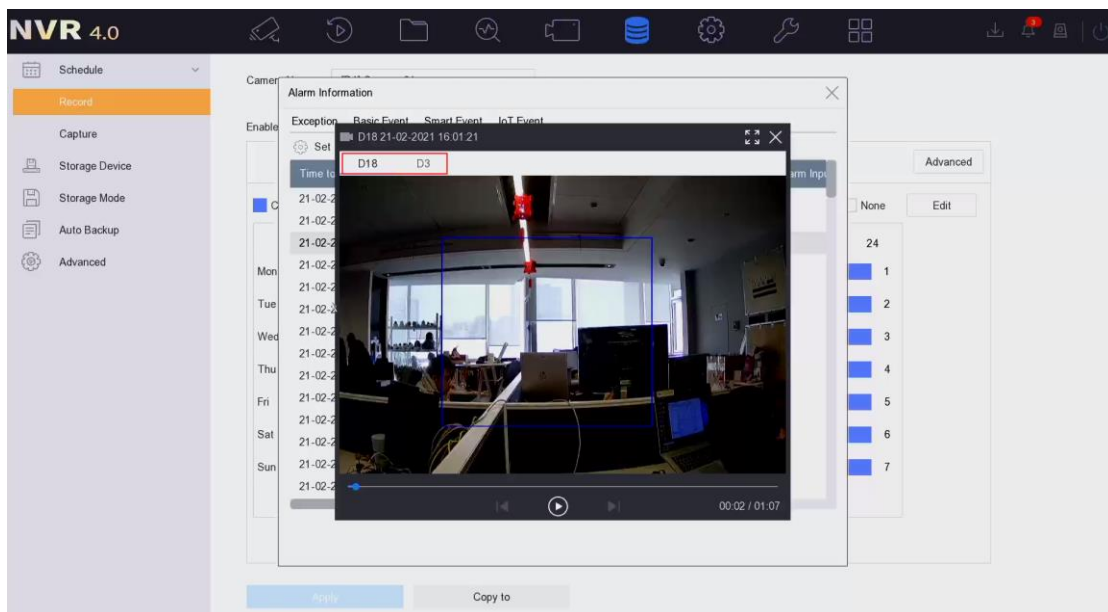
NVR 4.0

Schedule
Record
Capture
Storage Device
Storage Mode
Auto Backup
Advanced

Camer
Enable

Alarm Information
Exception Basic Event Smart Event IoT Event
Set
Time
21-02-2
21-02-2
21-02-2
21-02-2
21-02-2
21-02-2
21-02-2
21-02-2
21-02-2
21-02-2
21-02-2
21-02-2
21-02-2
21-02-2
21-02-2
arm Inpu

D18 21-02-2021 16:01:21
D18 D3
00:02 / 01:07

Advanced
None Edit
24
Mon 1
Tue 2
Wed 3
Thu 4
Fri 5
Sat 6
Sun 7

Apply Copy to